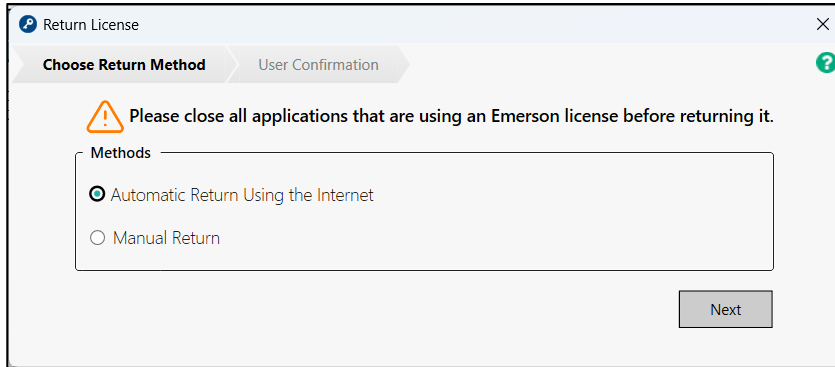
Return License

Choose Return Method

User Confirmation

Please close all applications that are using an Emerson license before returning it.

Methods

Automatic Return Using the Internet

Manual Return

Next